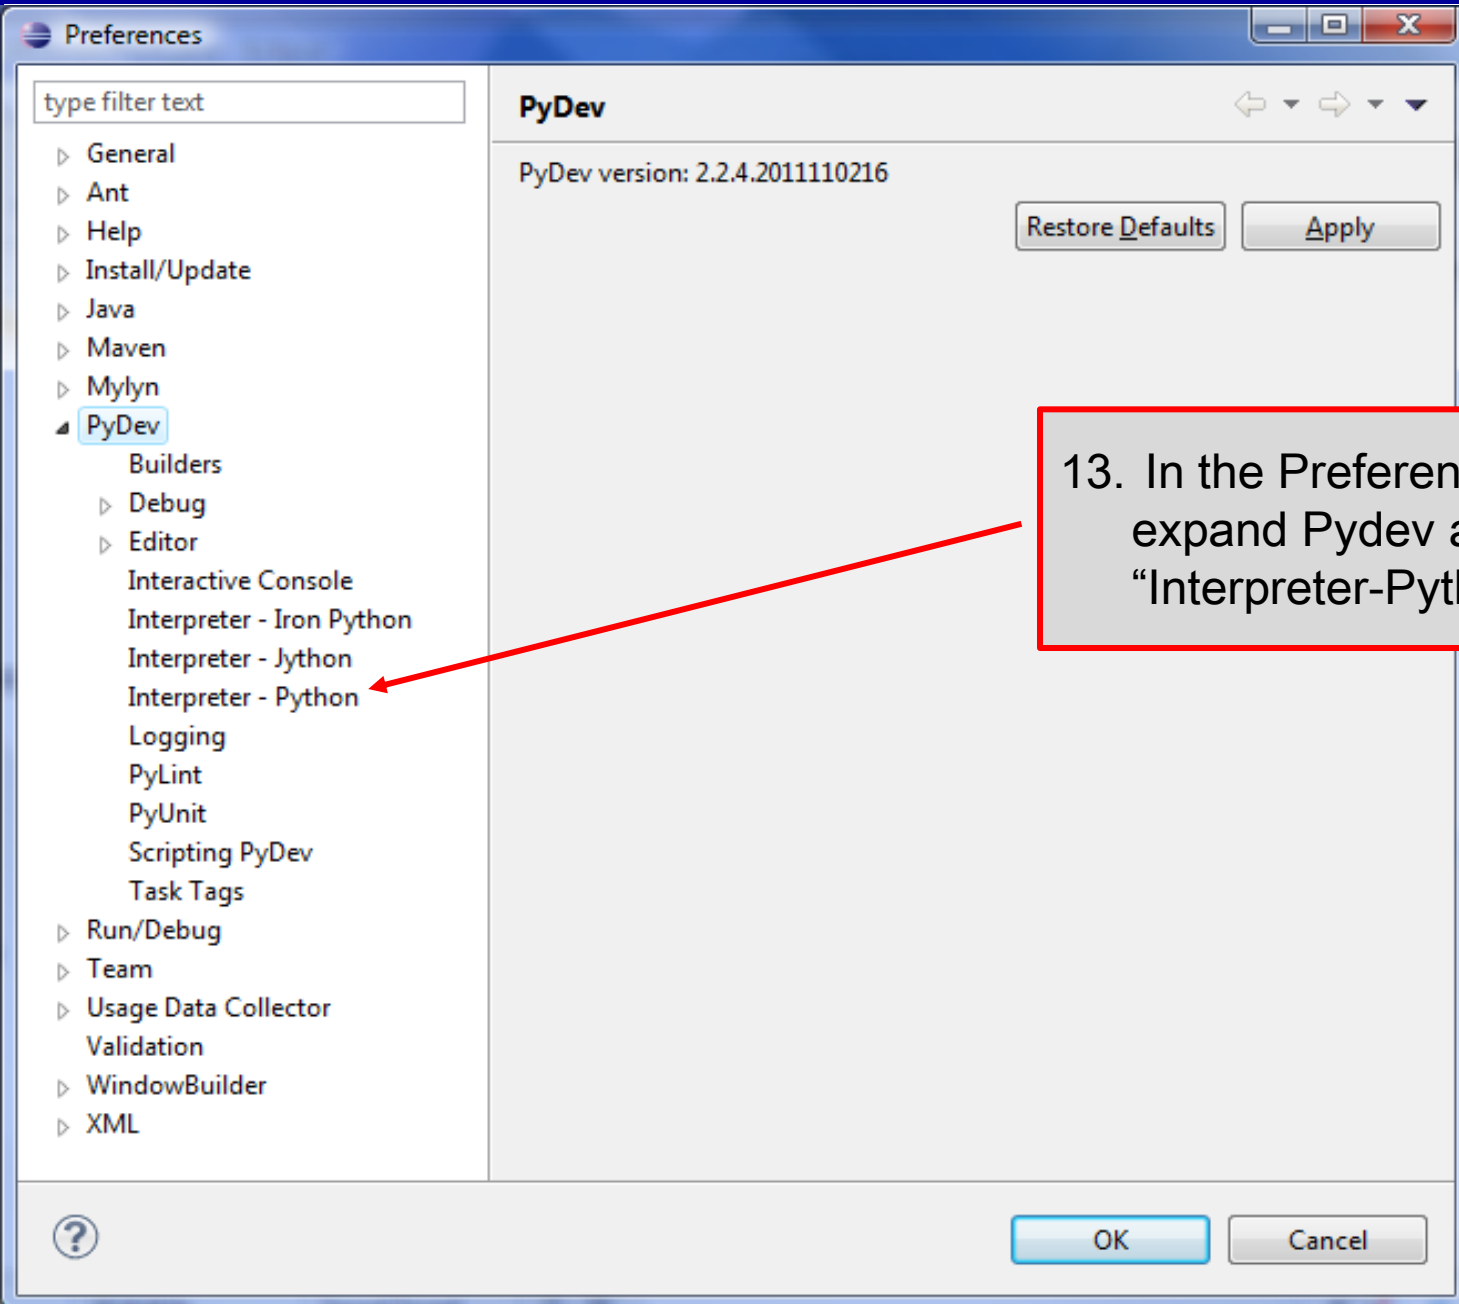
Preferences

type filter text

General
Ant
Help
Install/Update
Java
Maven
Mylyn
PyDev
Builders
Debug
Editor
Interactive Console
Interpreter - Iron Python
Interpreter - Jython
Interpreter - Python
Logging
PyLint
PyUnit
Scripting PyDev
Task Tags
Run/Debug
Team
Usage Data Collector
Validation
WindowBuilder
XML

PyDev

PyDev version: 2.2.4.2011110216

Restore Defaults
Apply

13. In the Preferen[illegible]
expand Pydev a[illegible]
“Interpreter-Pyt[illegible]

?
OK
Cancel